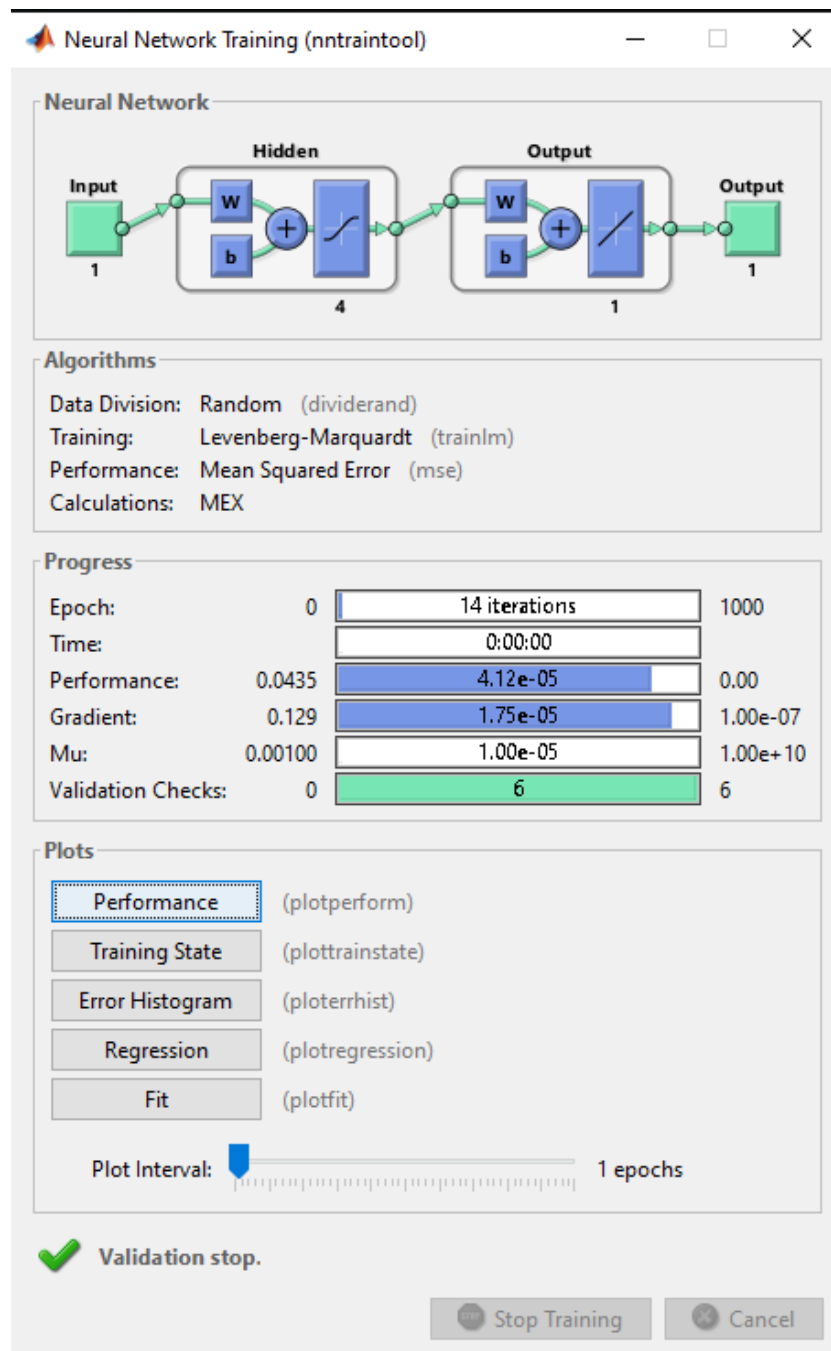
Neural Network Training (nntraintool)

Neural Network

Hidden

Output

Input

W

b

1

4

W

b

1

Output

1

Algorithms

Data Division: Random (dividerand)
Training: Levenberg-Marquardt (trainlm)
Performance: Mean Squared Error (mse)
Calculations: MEX

Progress

| | | | |
|---|---|---|---|
| Epoch: | 0 | 14 iterations | 1000 |
| Time: | | 0:00:00 | |
| Performance: | 0.0435 | 4.12e-05 | 0.00 |
| Gradient: | 0.129 | 1.75e-05 | 1.00e-07 |
| Mu: | 0.00100 | 1.00e-05 | 1.00e+10 |
| Validation Checks: | 0 | 6 | 6 |

Plots

Performance (plotperform)

Training State (plottrainstate)

Error Histogram (ploterrhist)

Regression (plotregression)

Fit (plotfit)

Plot Interval: 1 epochs

Validation stop.

Stop Training

Cancel